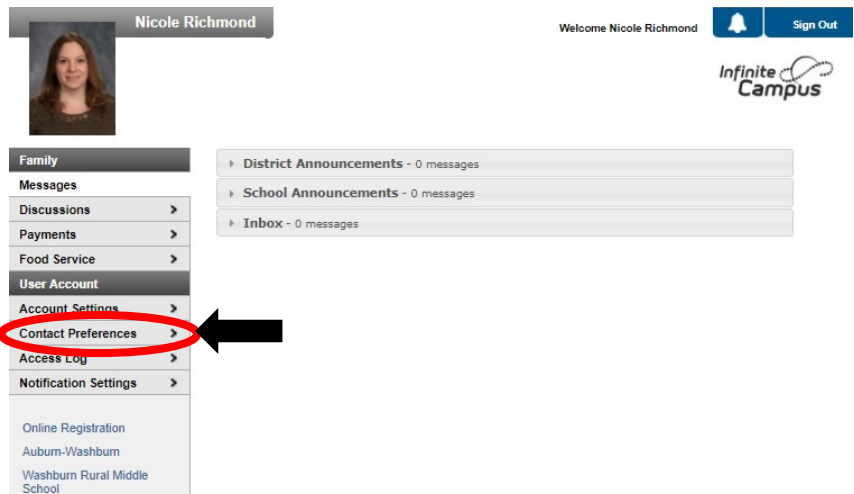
Nicole Richmond

Welcome Nicole Richmond

Sign Out

Infinite Campus

Family

Messages

Discussions >

Payments >

Food Service >

User Account

Account Settings >

Contact Preferences >

Access Log >

Notification Settings >

Online Registration

Auburn-Washburn

Washburn Rural Middle School

District Announcements - 0 messages

School Announcements - 0 messages

Inbox - 0 messages